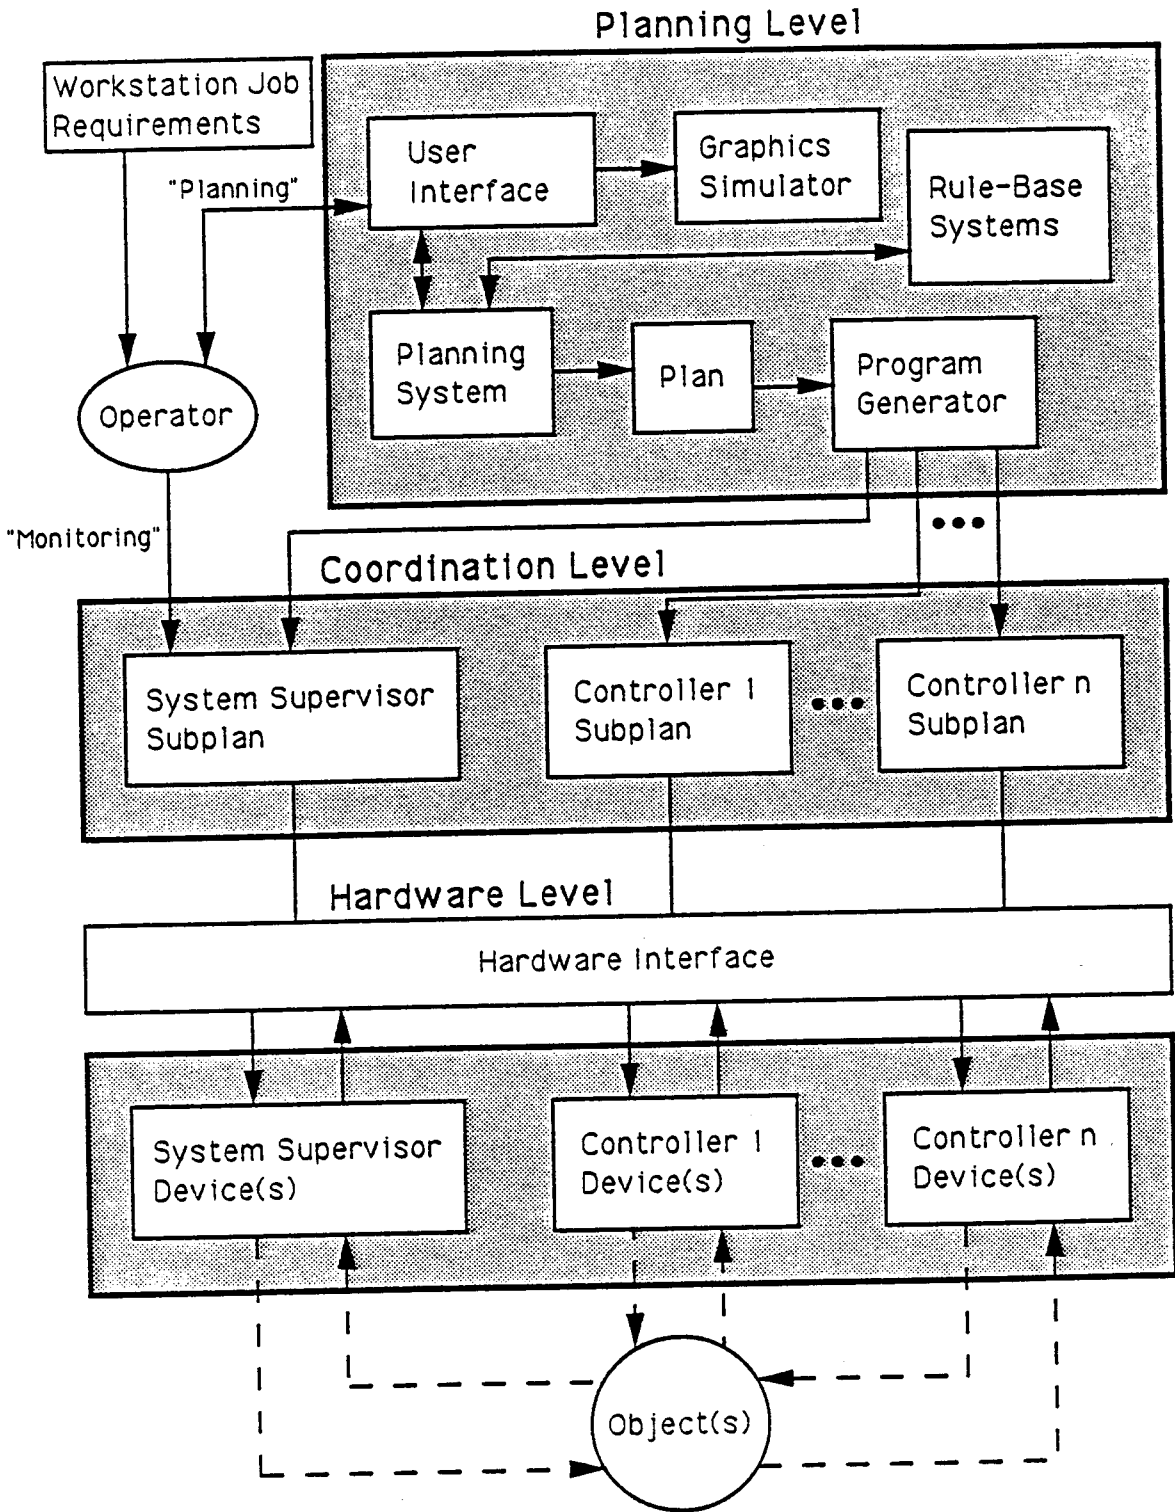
Planning Level

Workstation Job Requirements

"Planning"

User Interface

Graphics Simulator

Rule-Base Systems

Planning System

Plan

Program Generator

Operator

"Monitoring"

•••

Coordination Level

System Supervisor Subplan

Controller 1 Subplan

•••

Controller n Subplan

Hardware Level

Hardware Interface

System Supervisor Device(s)

Controller 1 Device(s)

•••

Controller n Device(s)

Object(s)